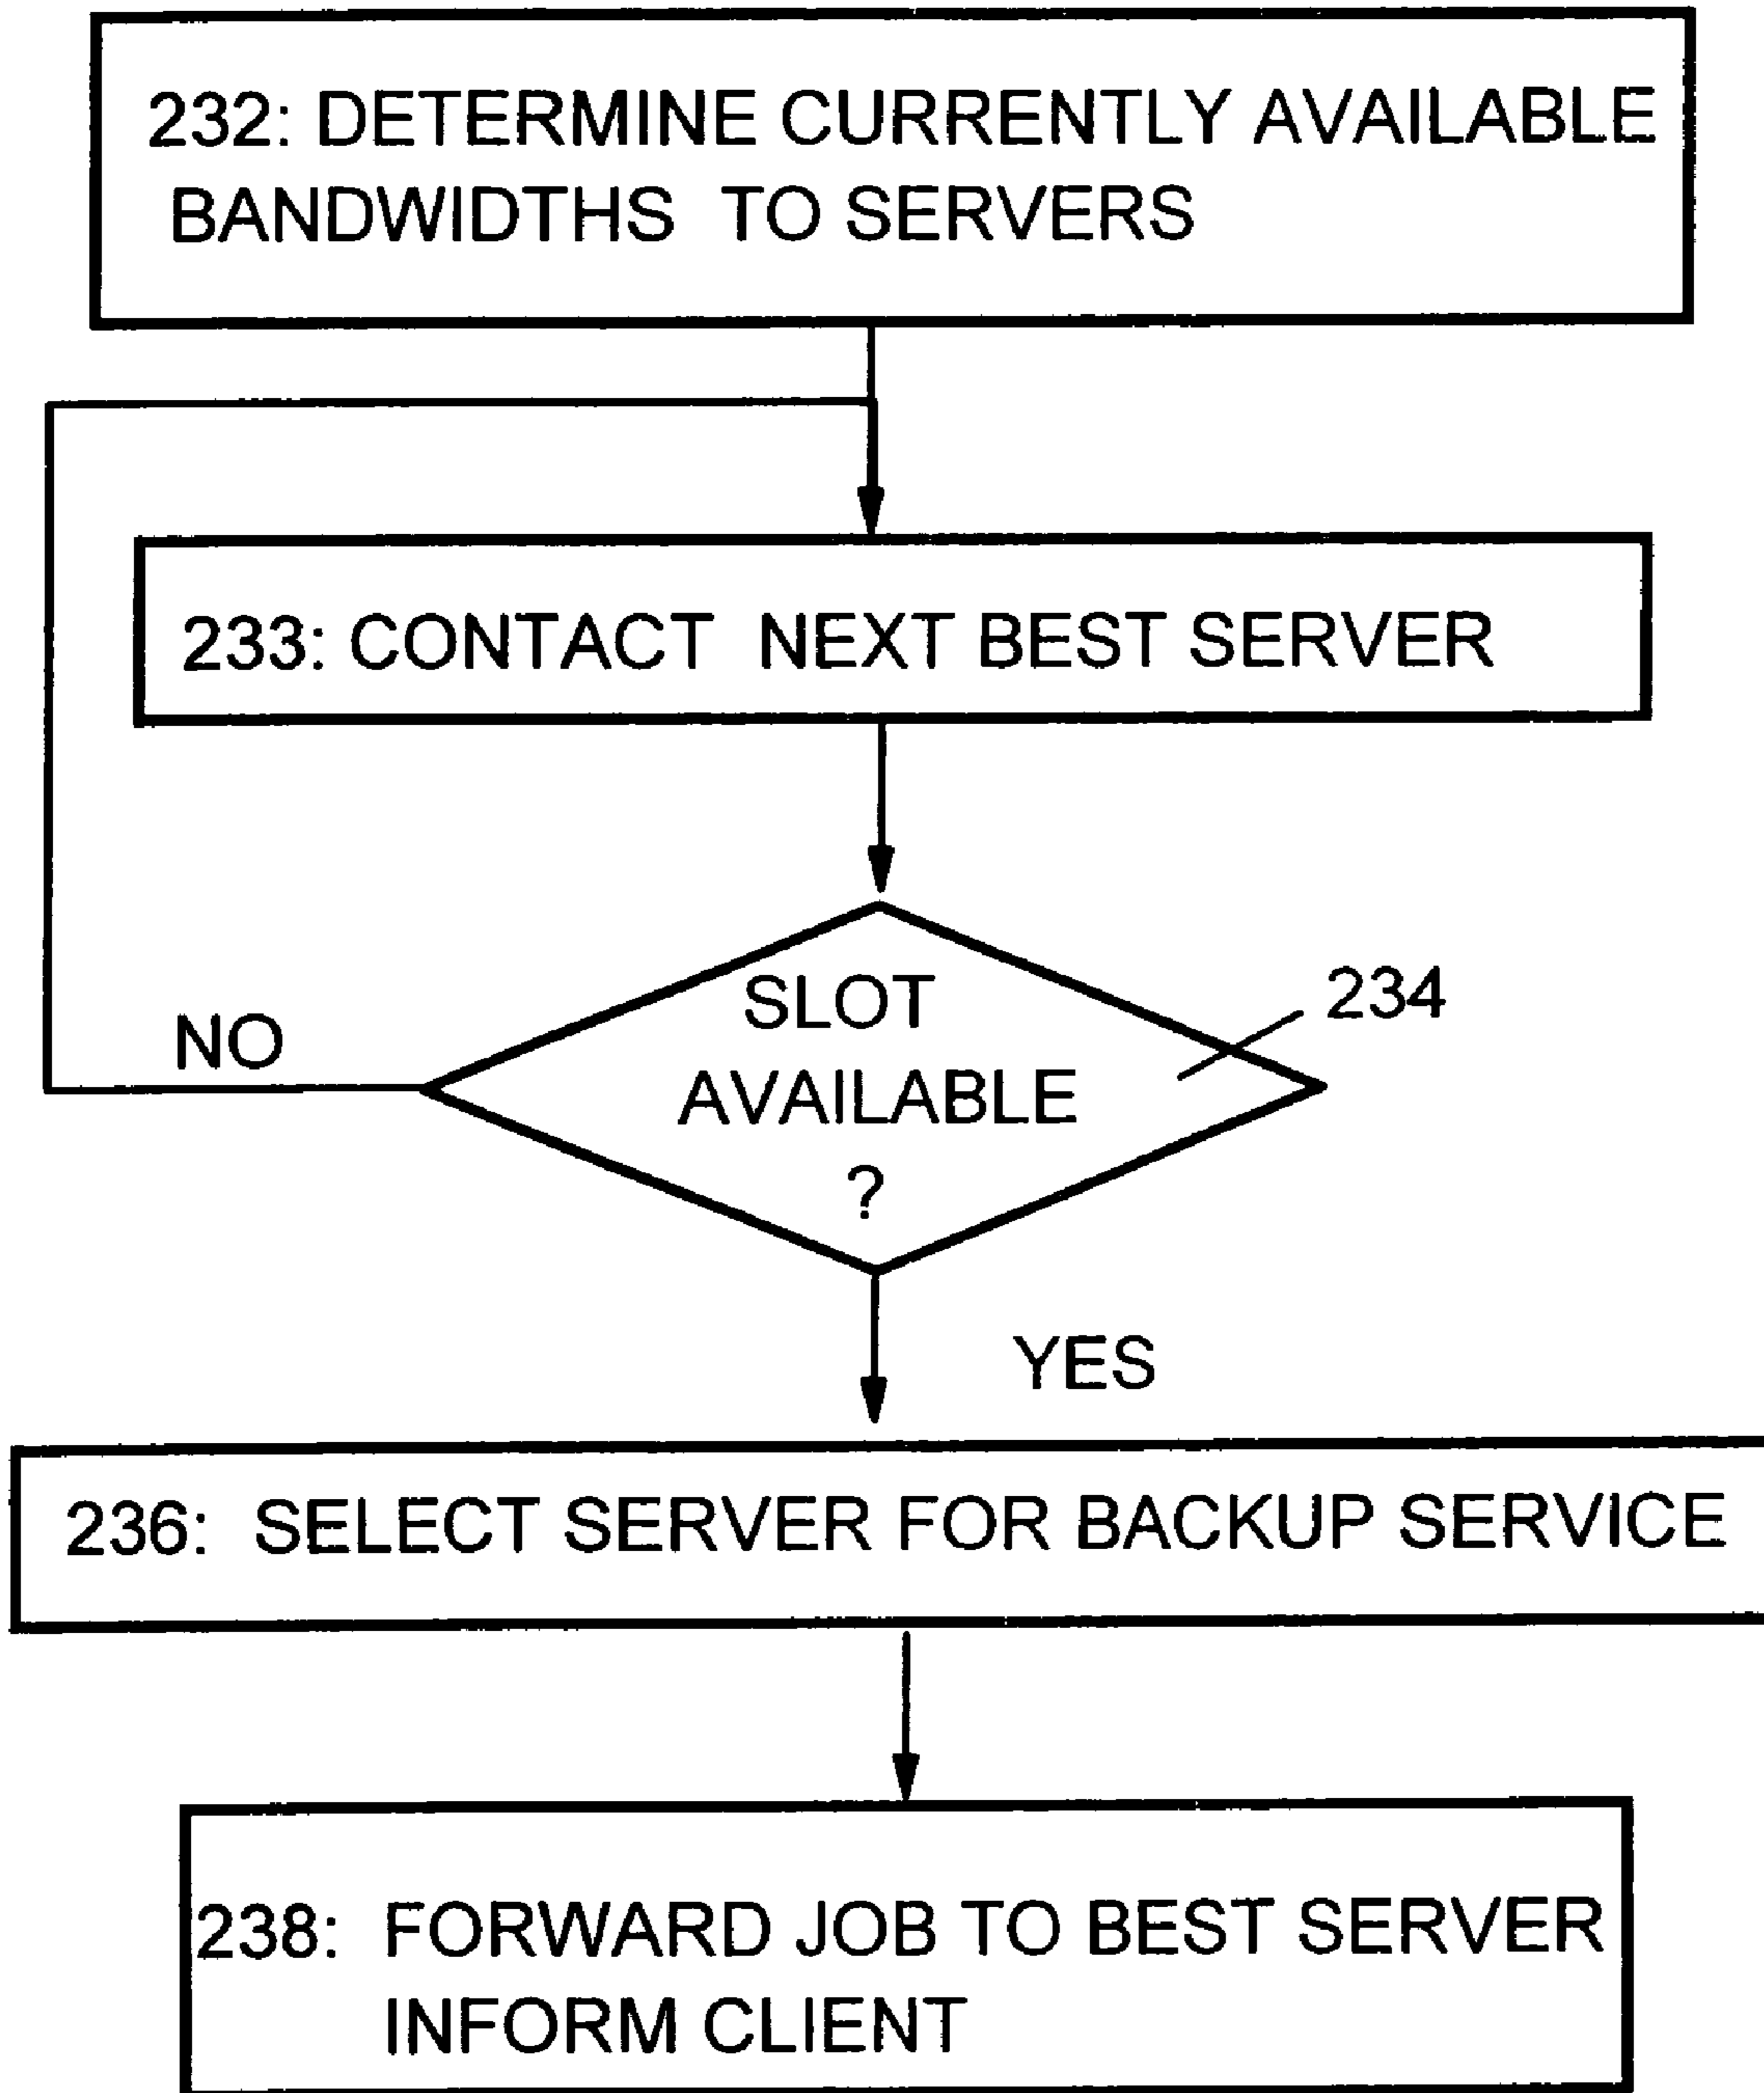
232: DETERMINE CURRENTLY AVAILABLE BANDWIDTHS TO SERVERS

233: CONTACT NEXT BEST SERVER

SLOT AVAILABLE ?

234

NO

YES

236: SELECT SERVER FOR BACKUP SERVICE

238: FORWARD JOB TO BEST SERVER INFORM CLIENT